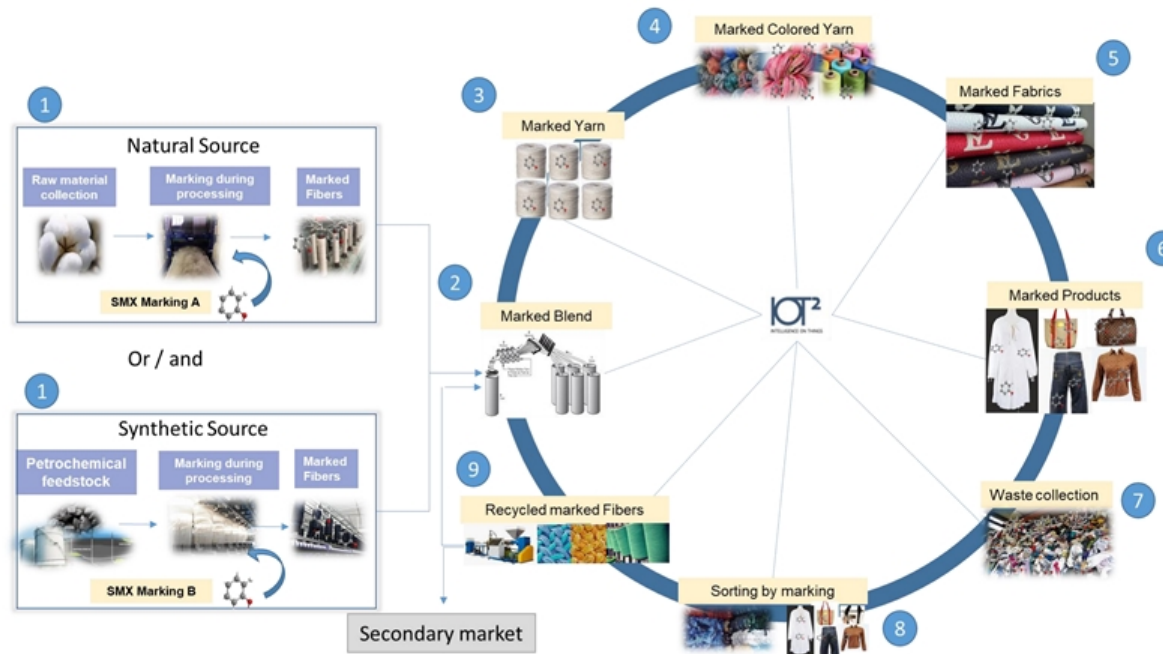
1

Natural Source

Raw material collection

Marking during processing

Marked Fibers

SMX Marking A

Or / and

1

Synthetic Source

Petrochemical feedstock

Marking during processing

Marked Fibers

SMX Marking B

Secondary market

2

Marked Blend

3

Marked Yarn

4

Marked Colored Yarn

5

Marked Fabrics

6

Marked Products

7

Waste collection

8

Sorting by marking

9

Recycled marked Fibers

$IOT^2$

INTELLIGENCE ON THINGS